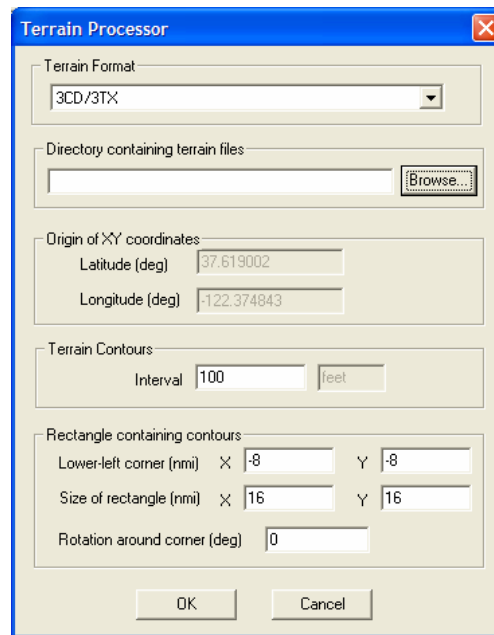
Terrain Processor

Terrain Format
3CD/3TX

Directory containing terrain files
Browse...

Origin of XY coordinates
Latitude (deg) 37.619002
Longitude (deg) -122.374843

Terrain Contours
Interval 100 feet

Rectangle containing contours
Lower-left corner (nmi) X -8 Y -8
Size of rectangle (nmi) X 16 Y 16
Rotation around corner (deg) 0

OK Cancel